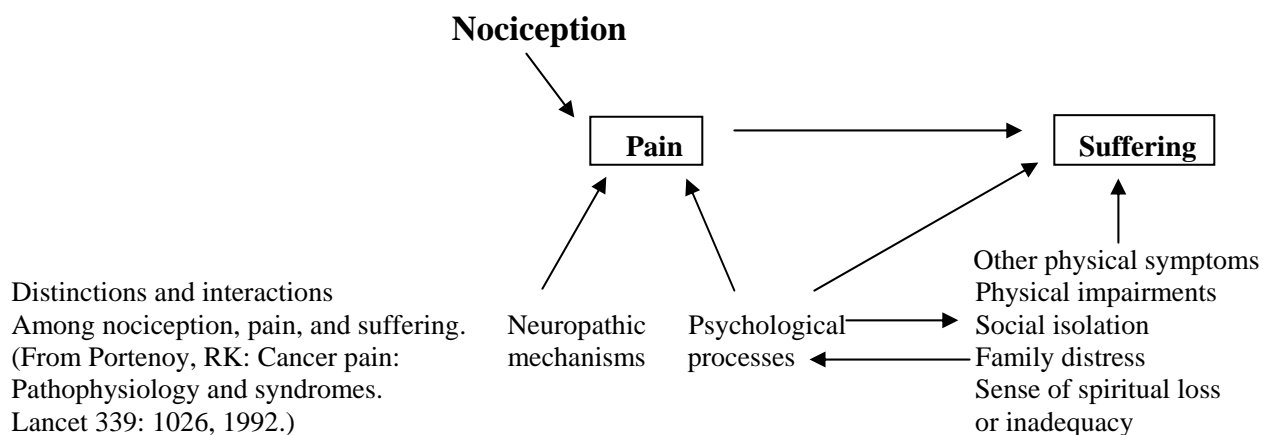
Nociception

Pain

Suffering

Other physical symptoms
Physical impairments
Social isolation
Family distress
Sense of spiritual loss or inadequacy

Neuropathic mechanisms

Psychological processes

Distinctions and interactions Among nociception, pain, and suffering. (From Portenoy, RK: Cancer pain: Pathophysiology and syndromes. Lancet 339: 1026, 1992.)